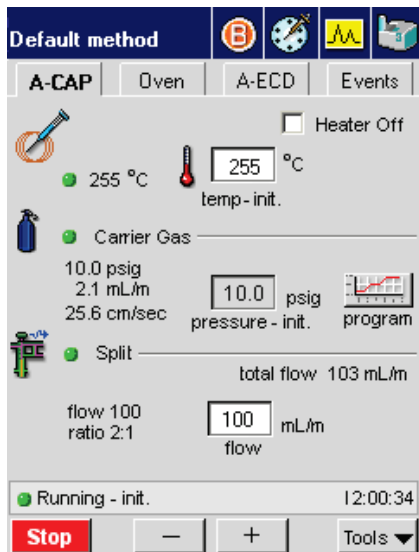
Default method

A-CAP | Oven | A-ECD | Events

Heater Off

255 °C

255 °C

temp - init.

Carrier Gas

10.0 psig
2.1 mL/m
25.6 cm/sec

10.0 psig

pressure - init.

program

Split

total flow 103 mL/m

flow 100
ratio 2:1

100 mL/m

flow

Running - init.

12:00:34

Stop

−

+

Tools